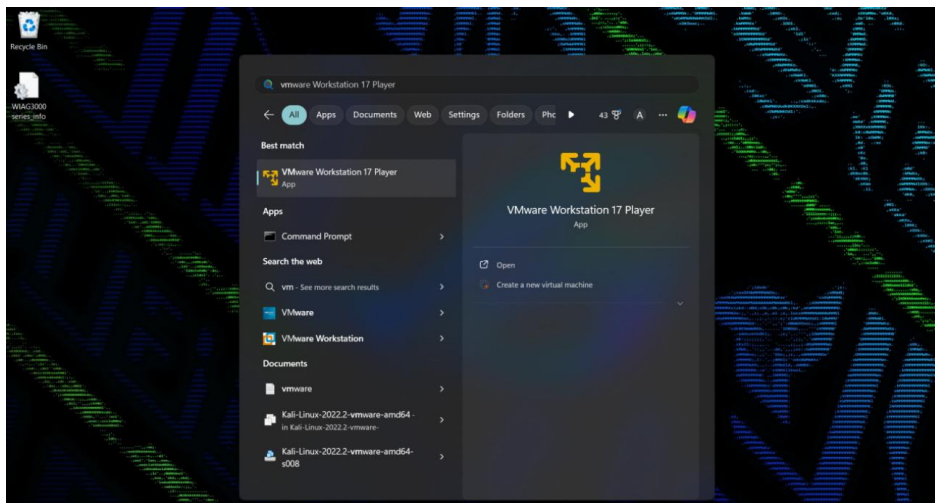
Recycle Bin

WIAG3000 series_info

vmware Workstation 17 Player

All Apps Documents Web Settings Folders Phc 43 A ...

Best match

VMware Workstation 17 Player
App

Apps

Command Prompt

Search the web

vm - See more search results

VMware

VMware Workstation

Documents

vmware

Kali-Linux-2022.2-vmware-amd64 -
in Kali-Linux-2022.2-vmware-

Kali-Linux-2022.2-vmware-amd64-s008

VMware Workstation 17 Player
App

Open

Create a new virtual machine